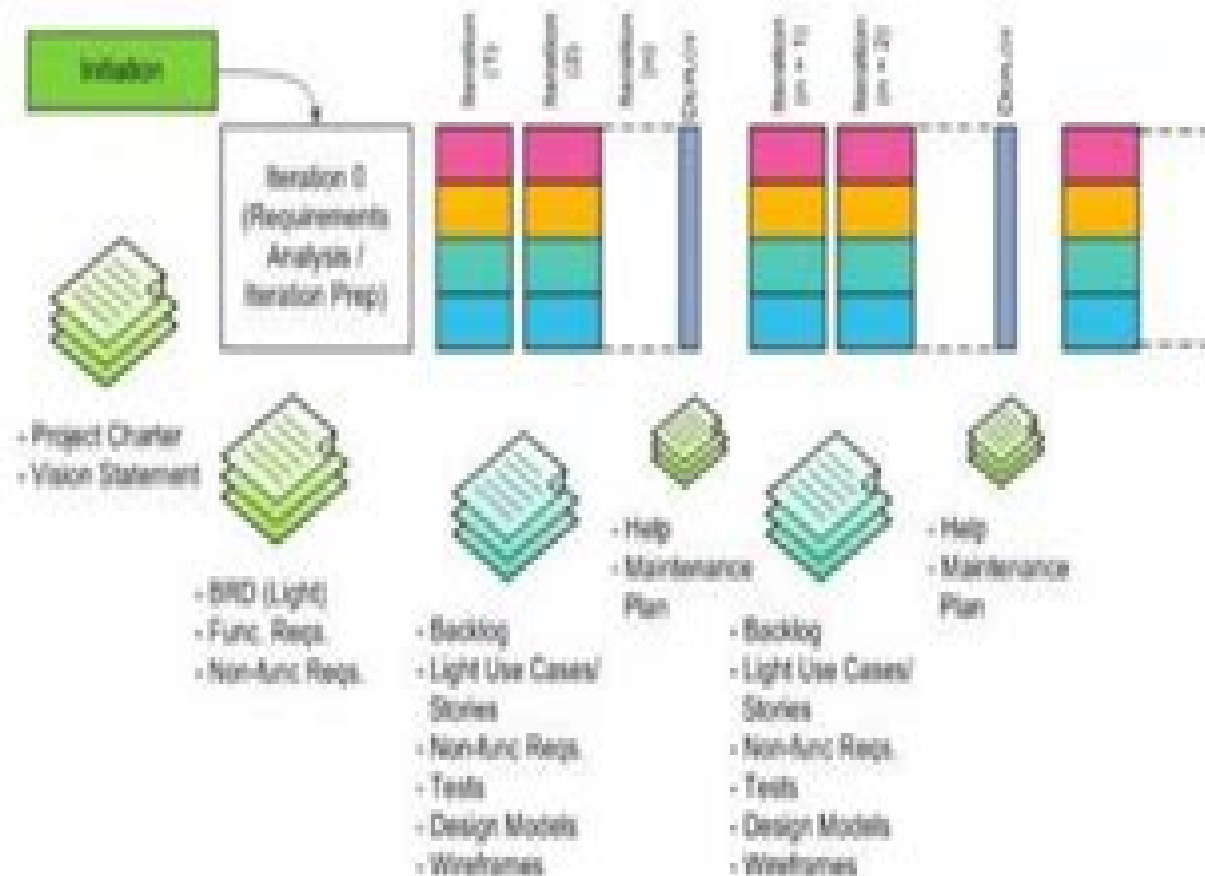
Initiation

Iteration 0 (Requirements Analysis / Iteration Prep)

Iteration (1)

Iteration (2)

Iteration (n)

Deploy

Iteration (n + 1)

Iteration (n + 2)

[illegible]

- Project Charter
- Vision Statement

- BRD (Light)
- Func. Reqs.
- Non-func Reqs.

- Backlog
- Light Use Cases/ Stories
- Non-func Reqs.
- Tests
- Design Models
- Wireframes

- Help
- Maintenance Plan

- Backlog
- Light Use Cases/ Stories
- Non-func Reqs.
- Tests
- Design Models
- Wireframes

- Help
- Maintenance Plan